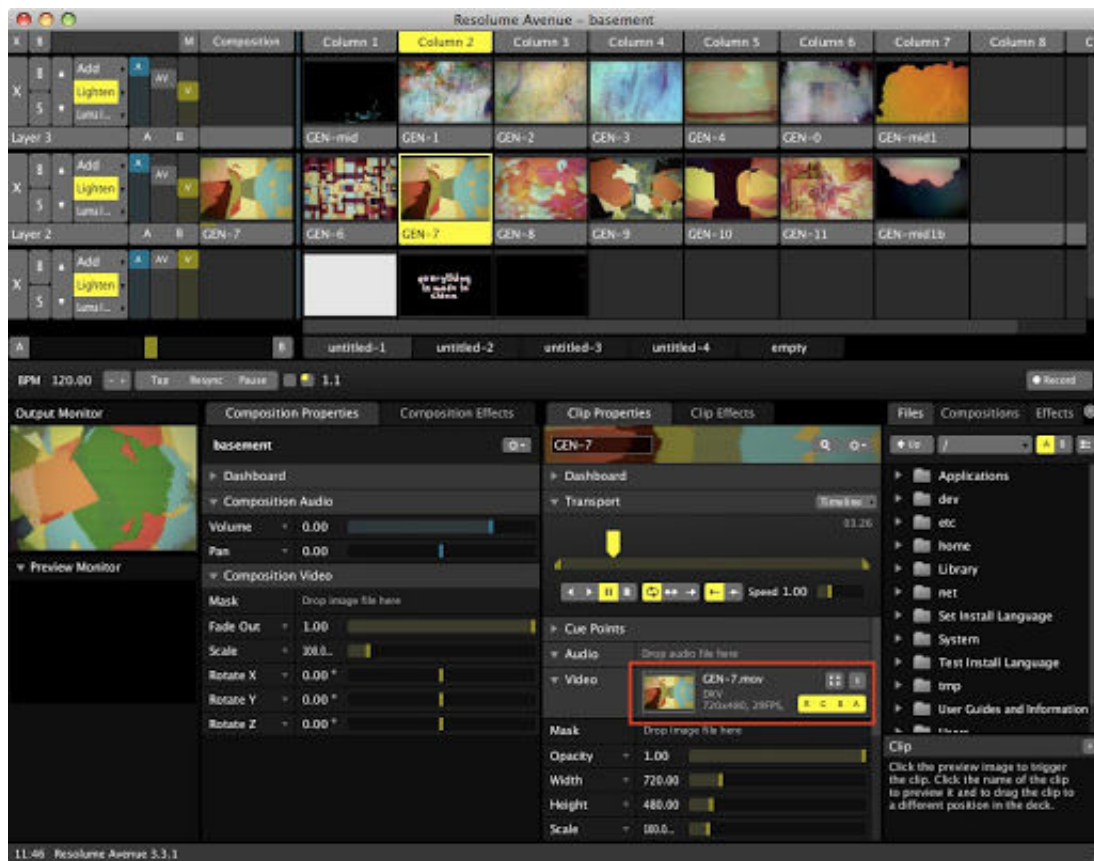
Resolume Avenue – basement

X B M Composition Column 1 Column 2 Column 3 Column 4 Column 5 Column 6 Column 7 Column 8

X B S Add Lighten Lumi... AV V

Layer 3 A B GEN-mid GEN-1 GEN-2 GEN-3 GEN-4 GEN-0 GEN-mid1

X B S Add Lighten Lumi... AV V

Layer 2 A B GEN-7 GEN-6 GEN-7 GEN-8 GEN-9 GEN-10 GEN-11 GEN-mid1b

X B S Add Lighten Lumi... A AV V

everything is made in China

A B untitled-1 untitled-2 untitled-3 untitled-4 empty

BPM 120.00 Tap Resync Pause 1.1 Record

Output Monitor

Preview Monitor

Composition Properties Composition Effects

basement

Dashboard

Composition Audio

Volume 0.00

Pan 0.00

Composition Video

Mask Drop image file here

Fade Out 1.00

Scale 100.0...

Rotate X 0.00 °

Rotate Y 0.00 °

Rotate Z 0.00 °

Clip Properties Clip Effects

GEN-7

Dashboard

Transport Timeline

03.26

Speed 1.00

Cue Points

Audio Drop audio file here

Video GEN-7.mov DXV 720x480, 29FPS R G B A

Mask Drop image file here

Opacity 1.00

Width 720.00

Height 480.00

Scale 100.0...

Files Compositions Effects

Up /

Applications
dev
etc
home
Library
net
Set Install Language
System
Test Install Language
tmp
User Guides and Information

Clip

Click the preview image to trigger the clip. Click the name of the clip to preview it and to drag the clip to a different position in the deck.

11:46 Resolume Avenue 3.3.1